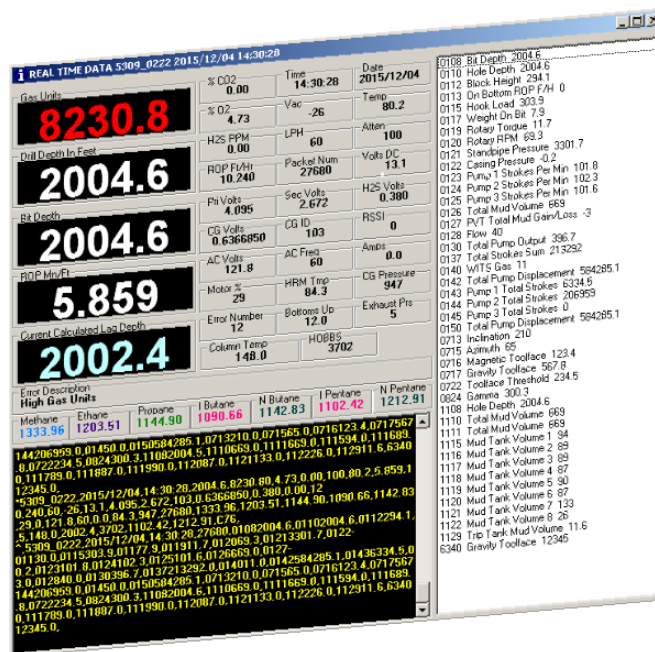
REAL TIME DATA 5309_0222 2015/12/04 14:30:28

Gas Units
8230.8

Drill Depth In Feet
2004.6

Bit Depth
2004.6

ROP Min/Ft
5.859

Current Calculated Lag Depth
2002.4

| % CO2 0.00 | Time 14:30:28 | Date 2015/12/04 |
|---|---|---|
| % O2 4.73 | Vac -26 | Temp 80.2 |
| H2S PPM 0.00 | LPH 60 | Alten 100 |
| ROP Ft/Hr 10.240 | Packet Num 27680 | Volts DC 13.1 |
| Pri Volts 4.095 | Sec Volts 2.672 | H2S Volts 0.380 |
| CG Volts 0.6366850 | CG ID 103 | RSSI 0 |
| AC Volts 121.8 | AC Freq 60 | Amps 0.00 |
| Motor % 29 | HRM Tmp 84.3 | CG Pressure 947 |
| Error Number 12 | Bottoms Up 12.0 | Exhaust Prs 5 |
| Column Temp 148.0 | HOBBS 3702 | |

Error Description
High Gas Units

| Methane | Ethane | Propane | I Butane | N Butane | I Pentane | N Pentane |
|---|---|---|---|---|---|---|
| 1333.96 | 1203.51 | 1144.90 | 1090.66 | 1142.83 | 1102.42 | 1212.91 |

144206959.0,01450.0,0150584285.1,0713210.0,071565.0,0716123.4,0717567.0,012.0,0121321.1,6.0,0002.0,0121.8,0008.0,0131.0.6,0112.9,0.0,1,4,0.0,0,0,0,5,0,0,111669.0,111669.0,111594.0,111689.8,0722234.5,0824300.3,11082004.5,1110669.0,111669.0,112226.0,112911.6,6340.0,111789.0,111887.0,111990.0,112087.0,1121133.0,112226.0,112911.6,6340.0,12345.0,
*5309_0222,2015/12/04,14:30:28,2004.6,8230.80,4.73,0.00,100,80.2,5.859,10.240,60,-26,13.1,4.095,2.672,103,0.6366850,0.380,0.00,12,29,0.121.8,60.0,0,84.3,947,27680,1333.96,1203.51,1144.90,1090.66,1142.83,5,148.0,2002.4,3702,1102.42,1212.91,C76,
*5309_0222,2015/12/04,14:30:28,27680,01082004.6,01102004.6,0112294.1,01130.0,0115303.9,01177.9,011911.7,012069.3,01213301.7,0122-0.2,0123101.8,0124102.3,0125101.6,0126669.0,0127-3,0128040.0,0130396.7,0137213292.0,014011.0,0142584285.1,01436334.5,0144206959.0,01450.0,0150584285.1,0713210.0,071565.0,0716123.4,0717567.8,0722234.5,0824300.3,11082004.5,1110669.0,111669.0,111594.0,111689.0,111789.0,111887.0,111990.0,112087.0,1121133.0,112226.0,112911.6,6340.0,12345.0,

0108 Bit Depth 2004.6
0110 Hole Depth 2004.6
0112 Block Height 294.1
0113 On Bottom ROP F/H 0
0115 Hook Load 303.9
0117 Weight On Bit 7.9
0119 Rotary Torque 11.7
0120 Rotary RPM 69.3
0121 Standpipe Pressure 3301.7
0122 Casing Pressure -0.2
0123 Pump 1 Strokes Per Min 101.8
0124 Pump 2 Strokes Per Min 102.3
0125 Pump 3 Strokes Per Min 101.6
0126 Total Mud Volume 669
0127 PVT Total Mud Gain/Loss -3
0128 Flow 40
0130 Total Pump Output 396.7
0137 Total Strokes Sum 213292
0140 WITS Gas 11
0142 Total Pump Displacement 584285.1
0143 Pump 1 Total Strokes 6334.5
0144 Pump 2 Total Strokes 206959
0145 Pump 3 Total Strokes 0
0150 Total Pump Displacement 584285.1
0713 Inclination 210
0715 Azimuth 65
0716 Magnetic Toolface 123.4
0717 Gravity Toolface 567.8
0722 Toolface Threshold 234.5
0824 Gamma 300.3
1108 Hole Depth 2004.6
1110 Total Mud Volume 669
1111 Total Mud Volume 669
1116 Mud Tank Volume 1 94
1117 Mud Tank Volume 2 89
1118 Mud Tank Volume 3 89
1119 Mud Tank Volume 4 87
1119 Mud Tank Volume 5 90
1120 Mud Tank Volume 6 87
1121 Mud Tank Volume 7 133
1122 Mud Tank Volume 8 26
1129 Trip Tank Mud Volume 11.6
6340 Gravity Toolface 12345